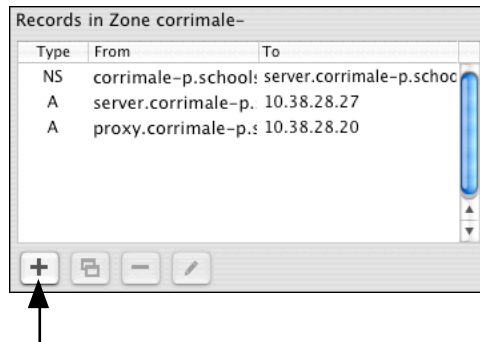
Records in Zone corrimale-

| Type | From | To |
|---|---|---|
| NS | corrimale-p.schools | server.corrimale-p.schoo |
| A | server.corrimale-p. | 10.38.28.27 |
| A | proxy.corrimale-p.s | 10.38.28.20 |

+